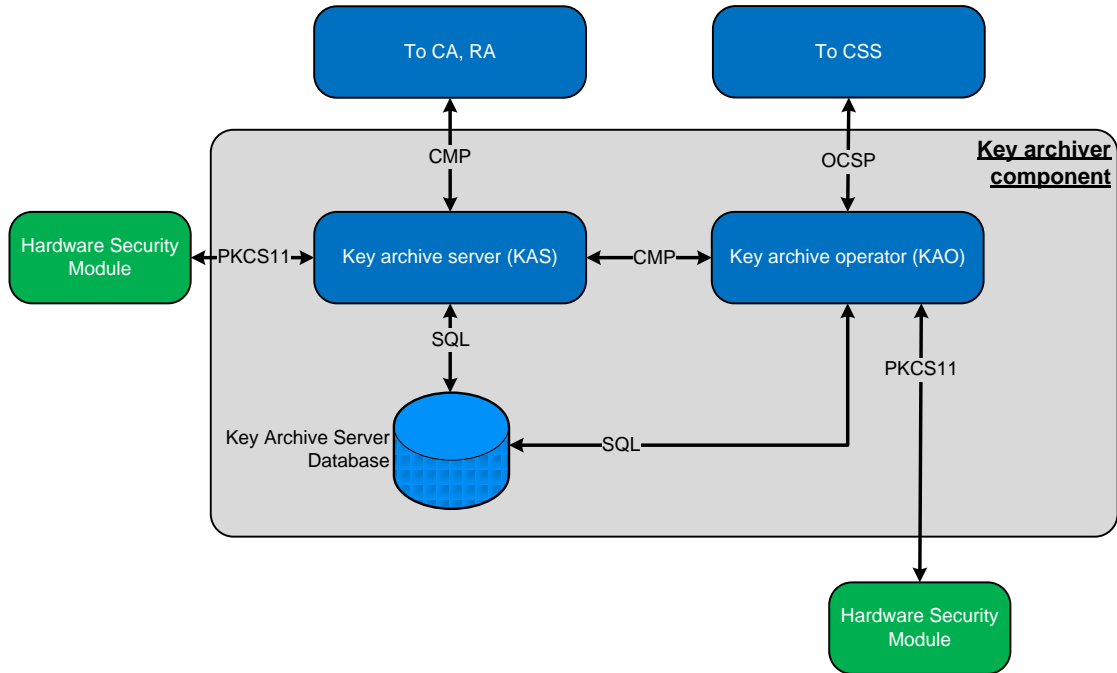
To CA, RA

To CSS

Key archiver component

CMP

OCSP

Hardware Security Module

PKCS11

Key archive server (KAS)

CMP

Key archive operator (KAO)

SQL

PKCS11

Key Archive Server Database

SQL

Hardware Security Module